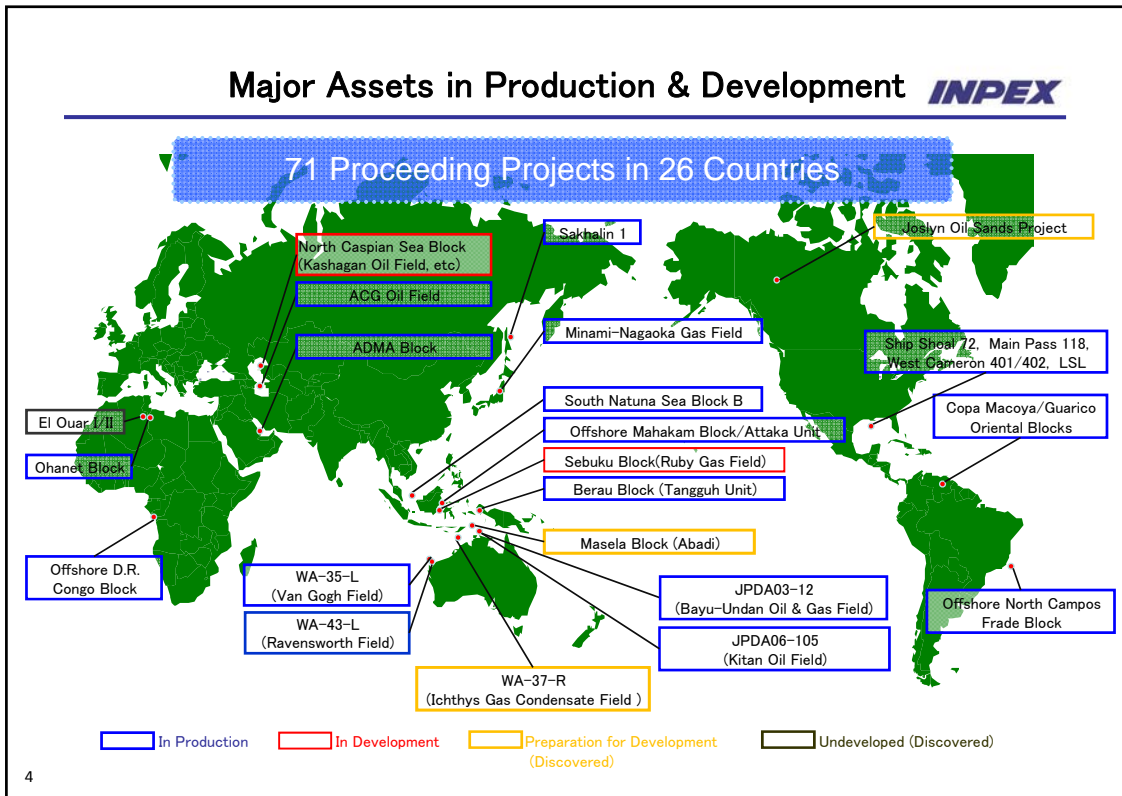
Major Assets in Production & Development

INPEX

71 Proceeding Projects in 26 Countries

North Caspian Sea Block (Kashagan Oil Field, etc)

ACG Oil Field

ADMA Block

Sakhalin 1

Joslyn Oil Sands Project

Minami-Nagaoka Gas Field

Ship Shoal 72, Main Pass 118, West Cameron 401/402, LSL

South Natuna Sea Block B

Offshore Mahakam Block/Attaka Unit

Sebuku Block(Ruby Gas Field)

Berau Block (Tangguh Unit)

Copa Macoya/Guarico Oriental Blocks

El Ouar I/II

Ohanet Block

Masela Block (Abadi)

Offshore D.R. Congo Block

WA-35-L (Van Gogh Field)

WA-43-L (Ravensworth Field)

JPDA03-12 (Bayu-Undan Oil & Gas Field)

JPDA06-105 (Kitan Oil Field)

Offshore North Campos Frade Block

WA-37-R (Ichthys Gas Condensate Field )

In Production

In Development

Preparation for Development (Discovered)

Undeveloped (Discovered)

4